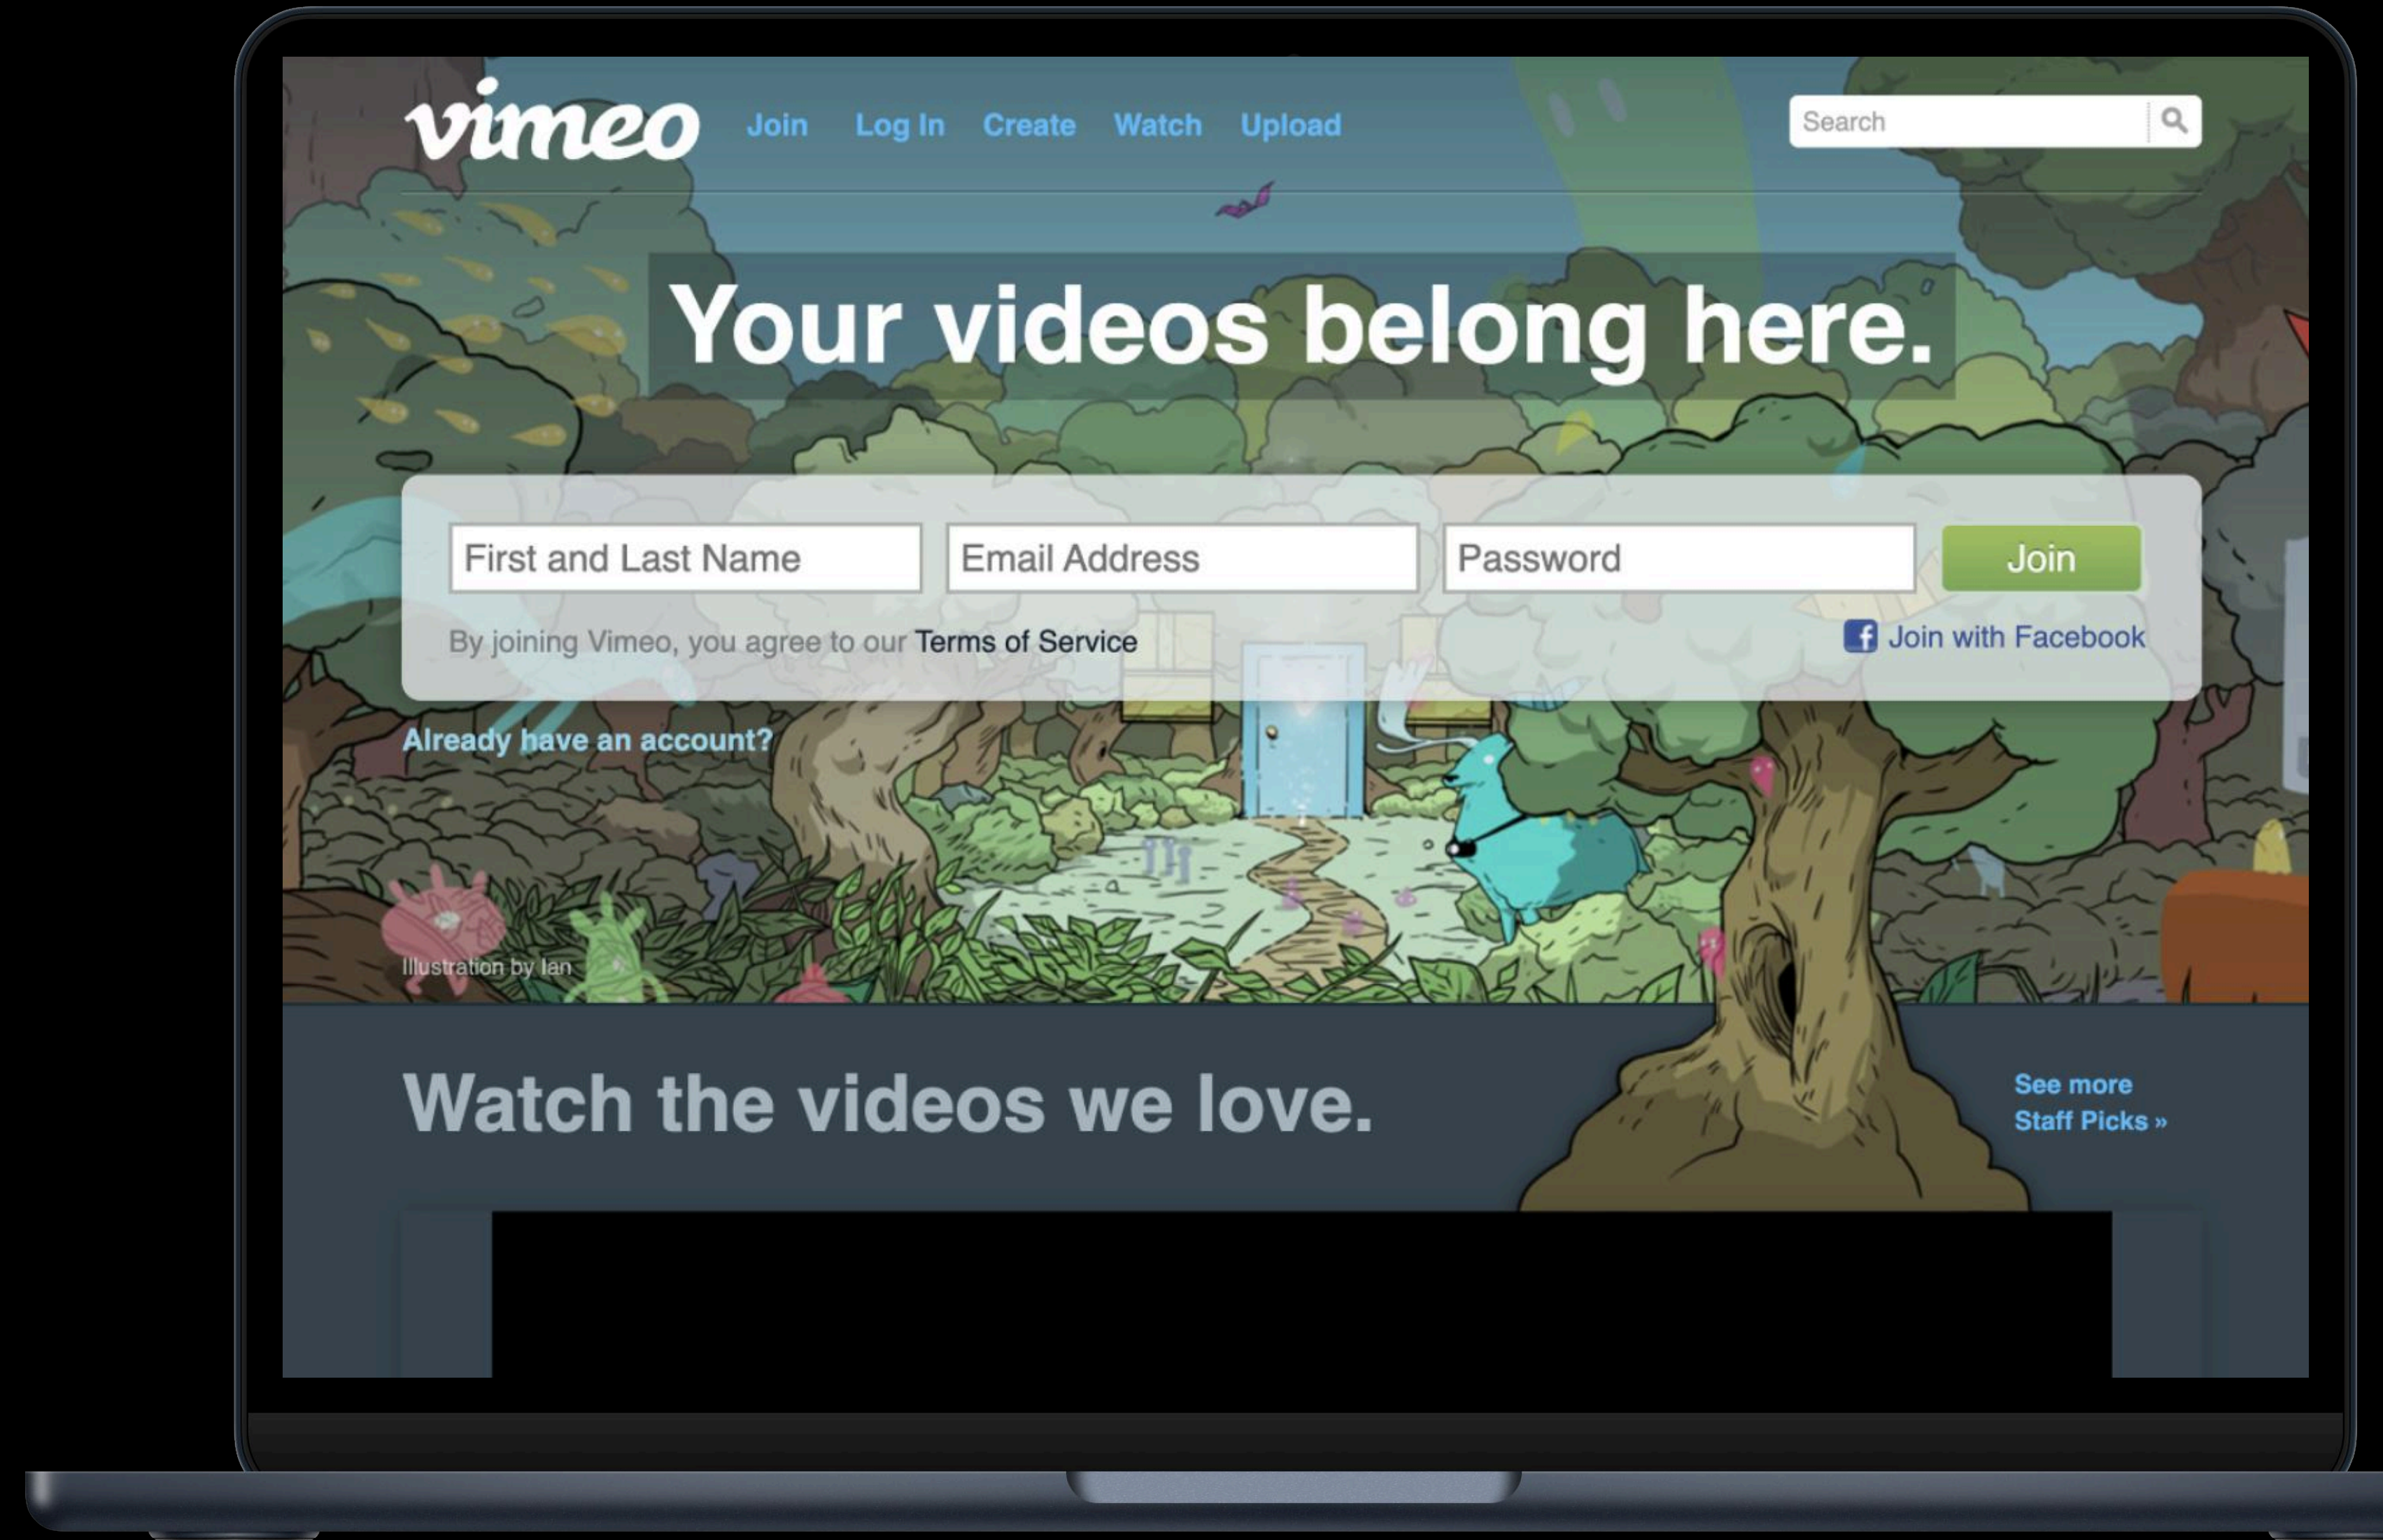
vimeo Join Log In Create Watch Upload

Search

Your videos belong here.

First and Last Name

Email Address

Password

Join

By joining Vimeo, you agree to our Terms of Service

Join with Facebook

Already have an account?

Illustration by Ian

Watch the videos we love.

See more Staff Picks »